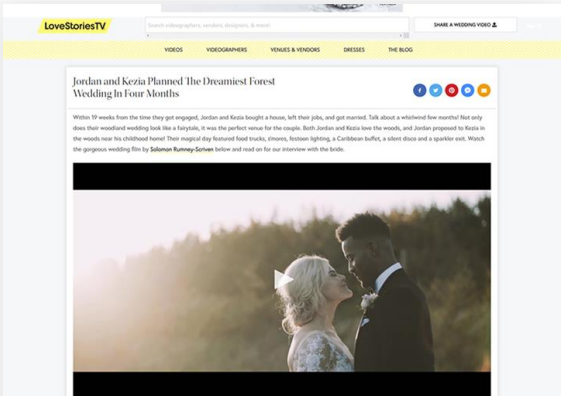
LoveStoriesTV

Search videographers, vendors, designers, & more!

SHARE A WEDDING VIDEO

VIDEOS
VIDEOGRAPHERS
VENUES & VENDORS
DRESSES
THE BLOG

Jordan and Kezia Planned The Dreamiest Forest Wedding In Four Months

Within 19 weeks from the time they got engaged, Jordan and Kezia bought a house, left their jobs, and got married. Talk about a whirlwind few months! Not only does their woodland wedding look like a fairytale, it was the perfect venue for the couple. Both Jordan and Kezia love the woods, and Jordan proposed to Kezia in the woods near his childhood home! Their magical day featured food trucks, s'mores, festoon lighting, a Caribbean buffet, a silent disco and a sparkler exit. Watch the gorgeous wedding film by Solomon Rumney-Scriven below and read on for our interview with the bride.